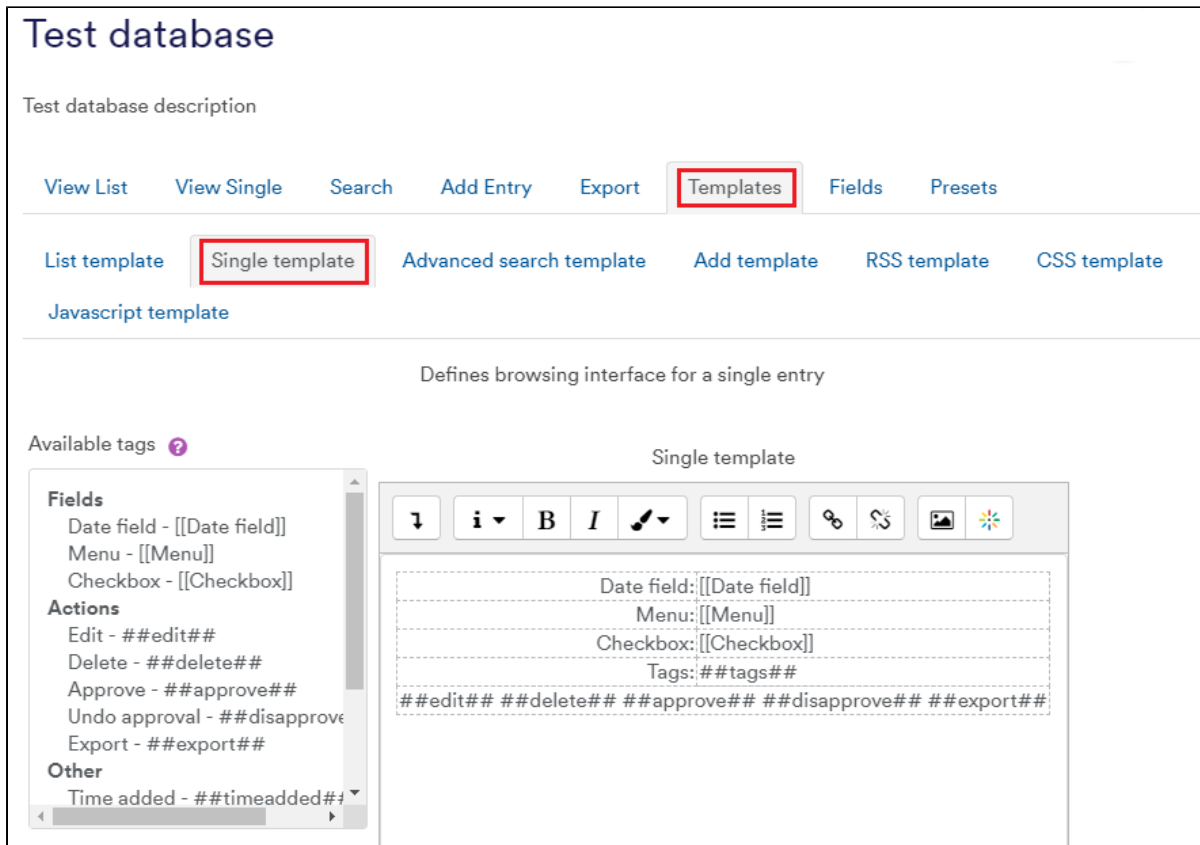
Test database

Test database description

View List View Single Search Add Entry Export Templates Fields Presets

List template Single template Advanced search template Add template RSS template CSS template Javascript template

Defines browsing interface for a single entry

Available tags

Fields
Date field - [[Date field]]
Menu - [[Menu]]
Checkbox - [[Checkbox]]
Actions
Edit - ##edit##
Delete - ##delete##
Approve - ##approve##
Undo approval - ##disapprove
Export - ##export##
Other
Time added - ##timeadded##

Single template

i B I

| Date field: | [[Date field]] |
|---|---|
| Menu: | [[Menu]] |
| Checkbox: | [[Checkbox]] |
| Tags: | ##tags## |
| ##edit## ##delete## ##approve## ##disapprove## ##export## | |